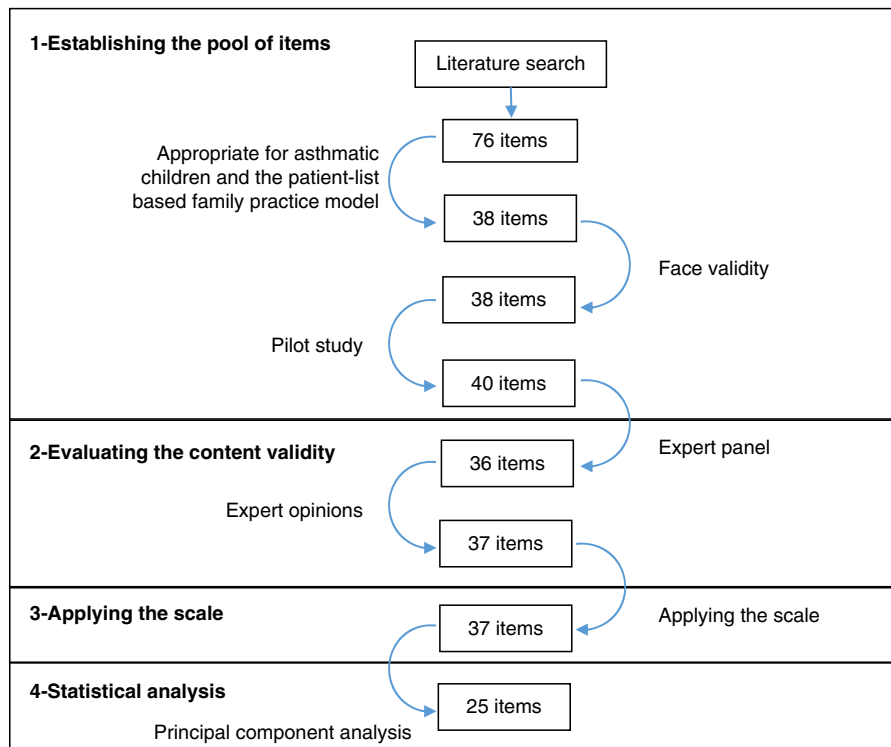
1-Establishing the pool of items

Literature search

76 items

Appropriate for asthmatic children and the patient-list based family practice model

38 items

Face validity

38 items

Pilot study

40 items

2-Evaluating the content validity

Expert panel

36 items

Expert opinions

37 items

3-Applying the scale

Applying the scale

37 items

4-Statistical analysis

25 items

Principal component analysis